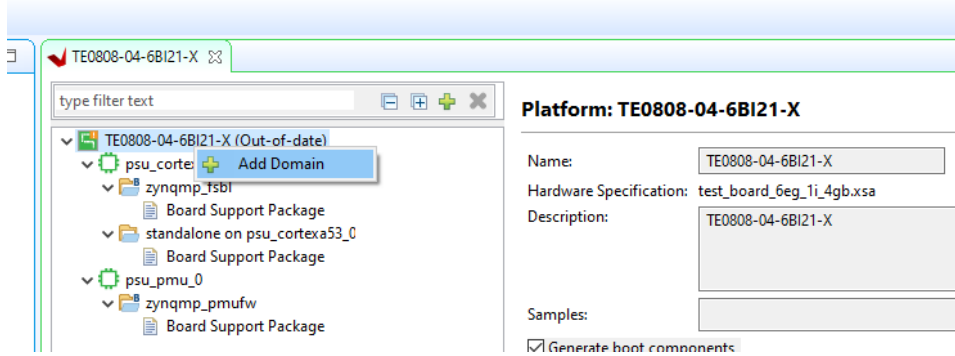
TE0808-04-6BI21-X ☒

type filter text

TE0808-04-6BI21-X (Out-of-date)
psu_cortex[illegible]
Add Domain
zynqmp_fsbl
Board Support Package
standalone on psu_cortexa53_0
Board Support Package
psu_pmu_0
zynqmp_pmufw
Board Support Package

Platform: TE0808-04-6BI21-X

Name: TE0808-04-6BI21-X
Hardware Specification: test_board_6eg_1i_4gb.xsa
Description: TE0808-04-6BI21-X
Samples:
Generate boot components